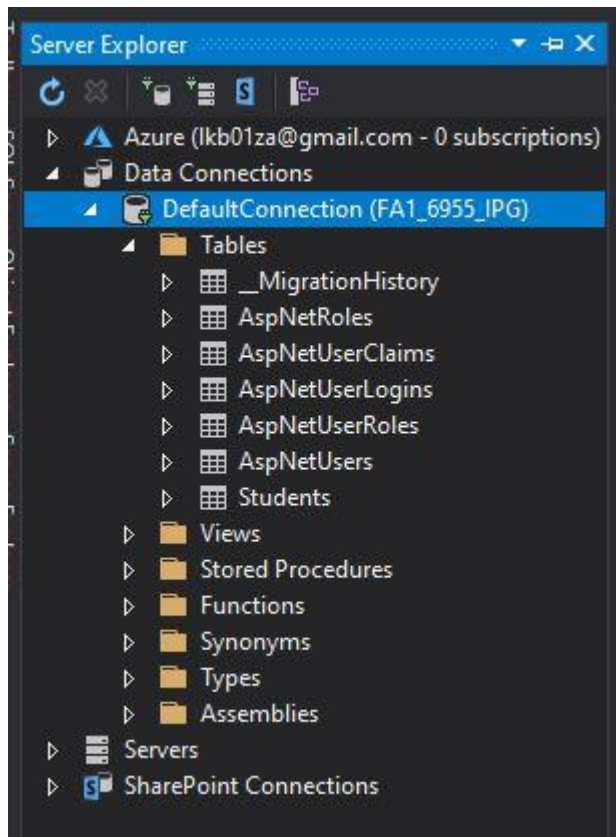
Server Explorer

Azure (lkb01za@gmail.com - 0 subscriptions)
Data Connections
DefaultConnection (FA1_6955_IPG)
Tables
__MigrationHistory
AspNetRoles
AspNetUserClaims
AspNetUserLogins
AspNetUserRoles
AspNetUsers
Students
Views
Stored Procedures
Functions
Synonyms
Types
Assemblies
Servers
SharePoint Connections